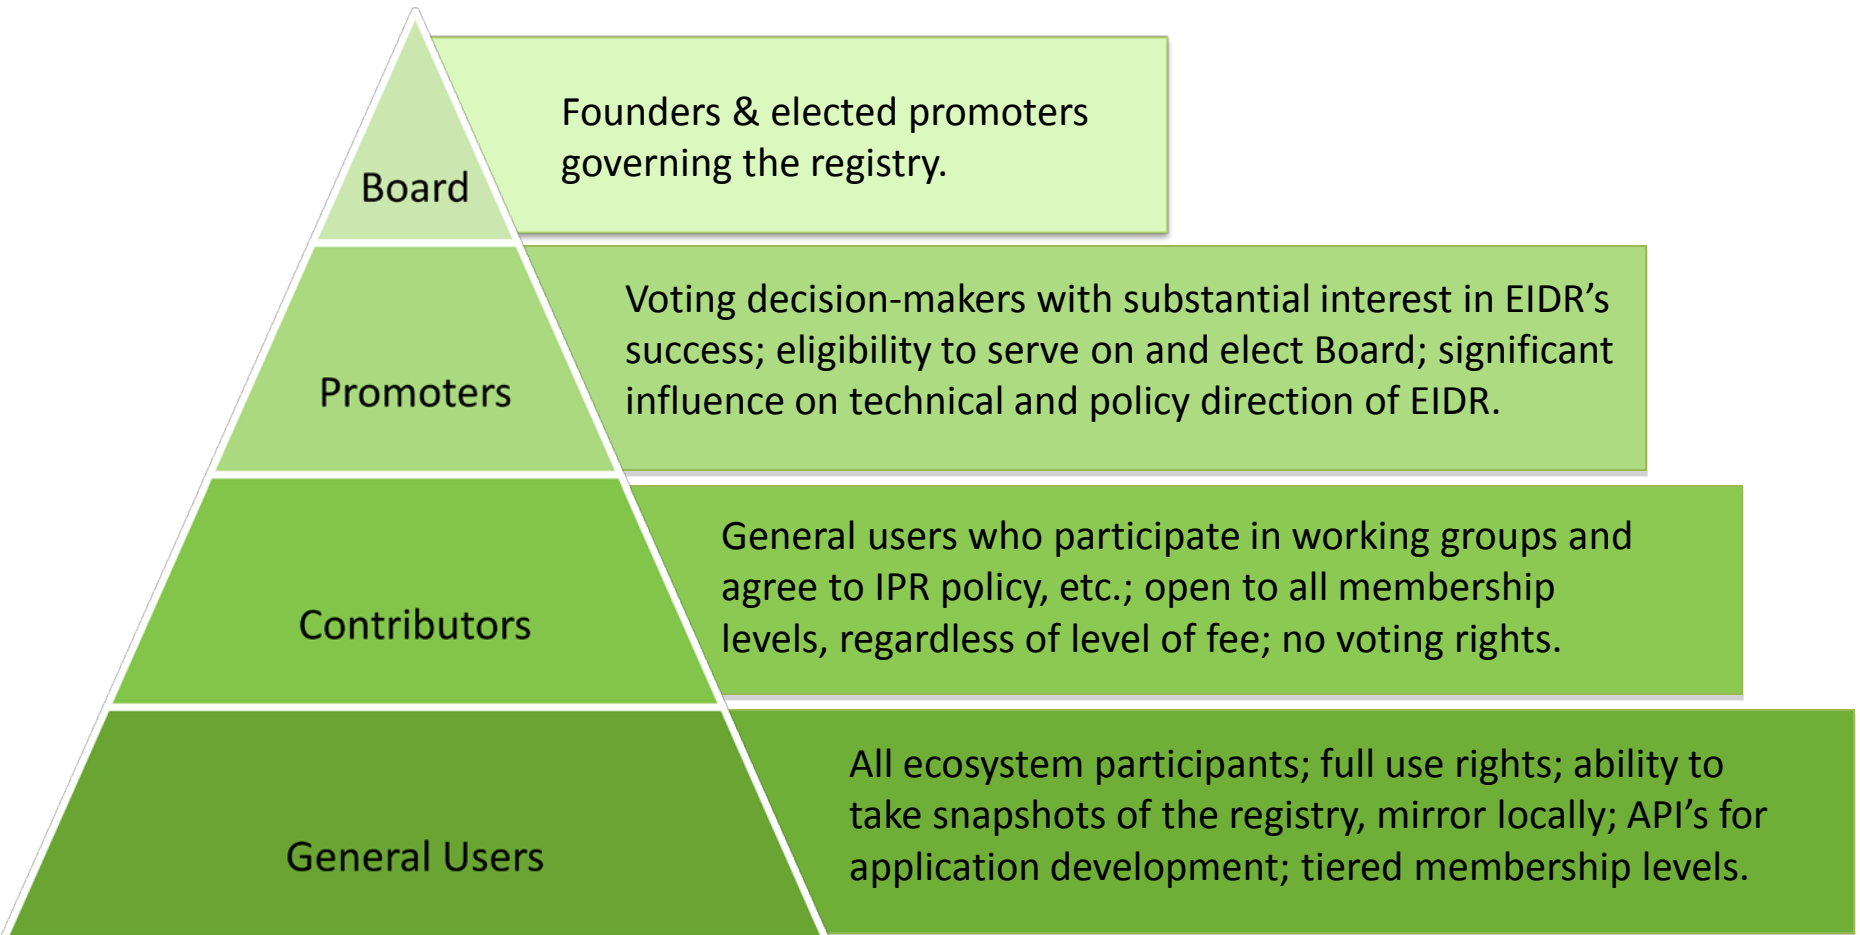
Board

Founders & elected promoters governing the registry.

Promoters

Voting decision-makers with substantial interest in EIDR's success; eligibility to serve on and elect Board; significant influence on technical and policy direction of EIDR.

Contributors

General users who participate in working groups and agree to IPR policy, etc.; open to all membership levels, regardless of level of fee; no voting rights.

General Users

All ecosystem participants; full use rights; ability to take snapshots of the registry, mirror locally; API's for application development; tiered membership levels.